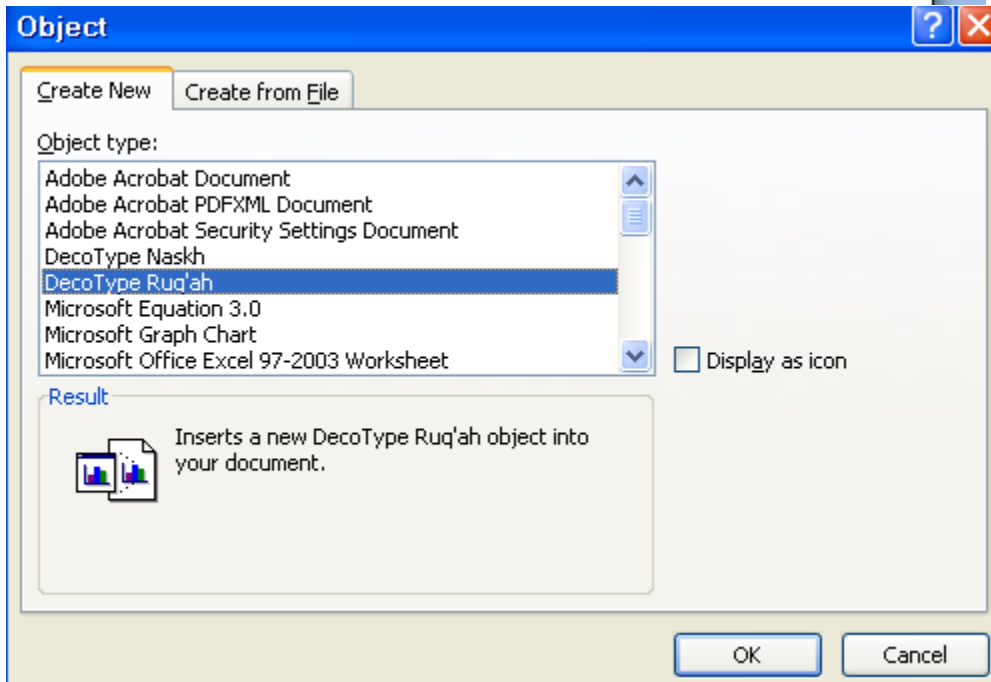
Object

Create New

Create from File

Object type:

Adobe Acrobat Document
Adobe Acrobat PDFXML Document
Adobe Acrobat Security Settings Document
DecoType Naskh
DecoType Ruq'ah
Microsoft Equation 3.0
Microsoft Graph Chart
Microsoft Office Excel 97-2003 Worksheet

Display as icon

Result

Inserts a new DecoType Ruq'ah object into your document.

OK

Cancel